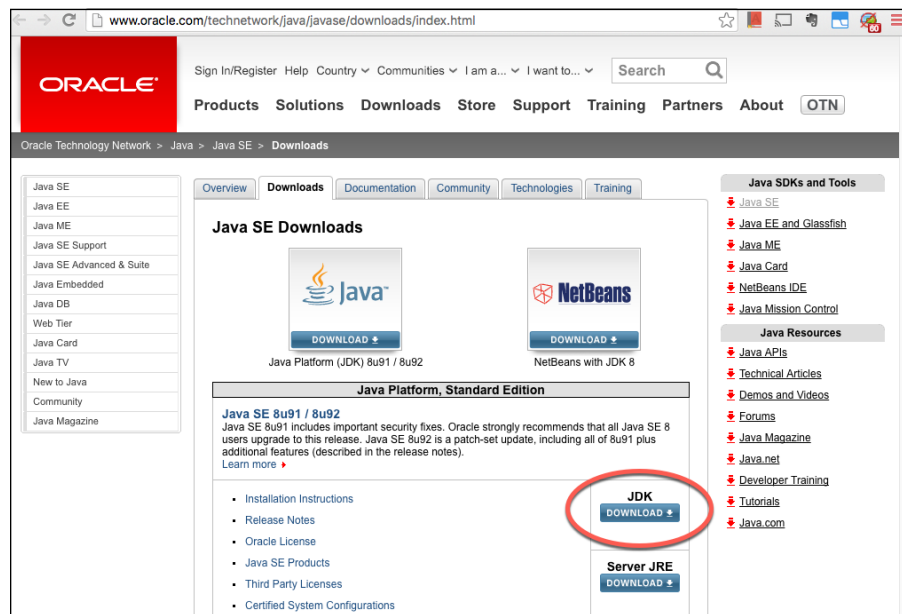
www.oracle.com/technetwork/java/javase/downloads/index.html

ORACLE

Sign In/Register Help Country Communities I am a... I want to... Search

Products Solutions Downloads Store Support Training Partners About OTN

Oracle Technology Network > Java > Java SE > Downloads

Java SE
Java EE
Java ME
Java SE Support
Java SE Advanced & Suite
Java Embedded
Java DB
Web Tier
Java Card
Java TV
New to Java
Community
Java Magazine

Overview Downloads Documentation Community Technologies Training

Java SE Downloads

Java
DOWNLOAD
Java Platform (JDK) 8u91 / 8u92

NetBeans
DOWNLOAD
NetBeans with JDK 8

Java Platform, Standard Edition

Java SE 8u91 / 8u92
Java SE 8u91 includes important security fixes. Oracle strongly recommends that all Java SE 8 users upgrade to this release. Java SE 8u92 is a patch-set update, including all of 8u91 plus additional features (described in the release notes).
Learn more

- Installation Instructions
- Release Notes
- Oracle License
- Java SE Products
- Third Party Licenses
- Certified System Configurations

JDK
DOWNLOAD

Server JRE
DOWNLOAD

Java SDKs and Tools
Java SE
Java EE and Glassfish
Java ME
Java Card
NetBeans IDE
Java Mission Control

Java Resources
Java APIs
Technical Articles
Demos and Videos
Forums
Java Magazine
Java.net
Developer Training
Tutorials
Java.com